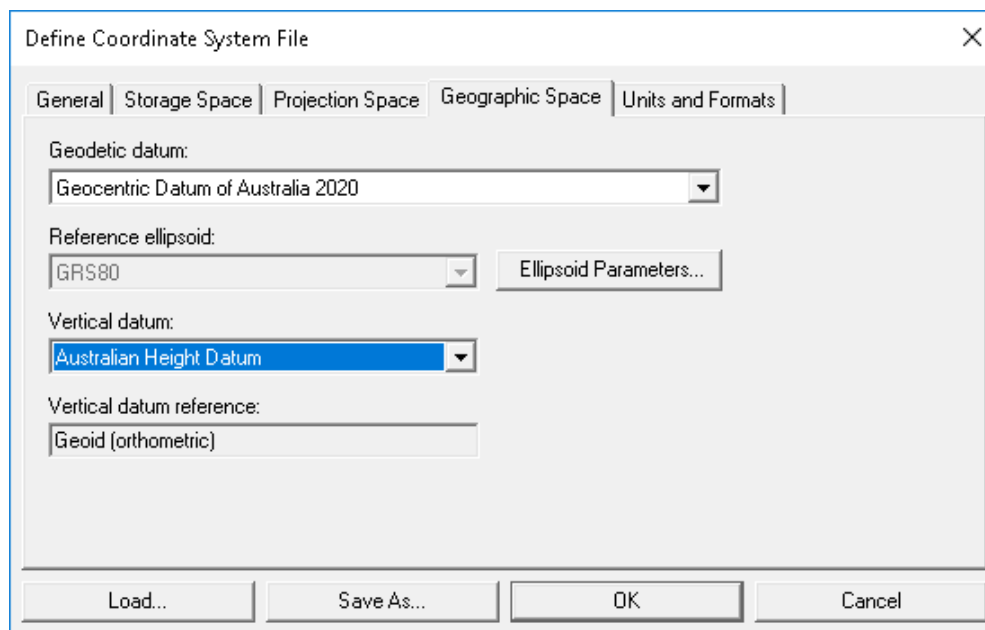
Define Coordinate System File

×

General | Storage Space | Projection Space | Geographic Space | Units and Formats

Geodetic datum:

Geocentric Datum of Australia 2020

Reference ellipsoid:

GRS80

Ellipsoid Parameters...

Vertical datum:

Australian Height Datum

Vertical datum reference:

Geoid (orthometric)

Load...

Save As...

OK

Cancel